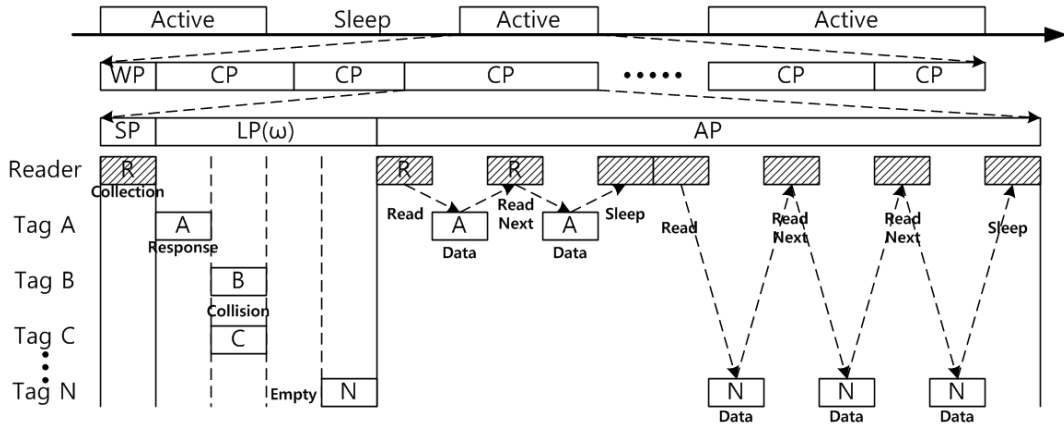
Active
Sleep
Active
Active

WP
CP
CP
CP
•••••
CP
CP

SP
LP(ω)
AP

Reader
R
Collection
R
R

Tag A
A
Response
Read
A
Data
Read Next
A
Data
Sleep
Read
Read Next
Read Next
Sleep

Tag B
B
Collision

Tag C
C

Tag N
Empty
N
N
Data
N
Data
N
Data